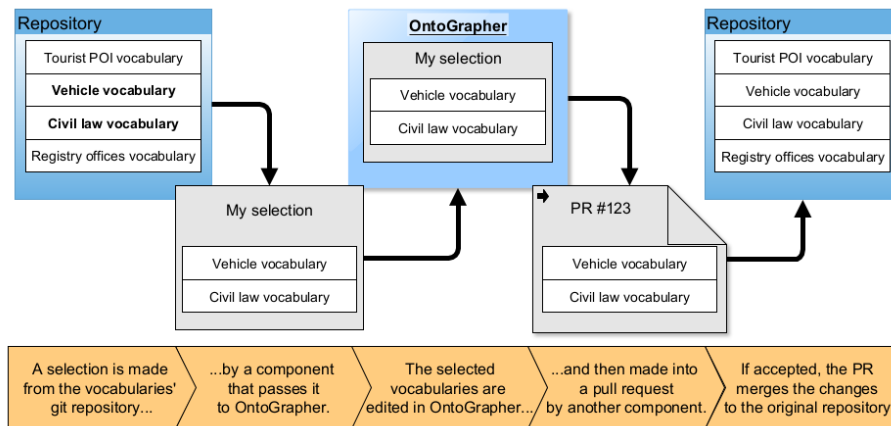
Repository

Tourist POI vocabulary

Vehicle vocabulary

Civil law vocabulary

Registry offices vocabulary

My selection

Vehicle vocabulary

Civil law vocabulary

OntoGrapher

My selection

Vehicle vocabulary

Civil law vocabulary

PR #123

Vehicle vocabulary

Civil law vocabulary

Repository

Tourist POI vocabulary

Vehicle vocabulary

Civil law vocabulary

Registry offices vocabulary

A selection is made from the vocabularies' git repository...

...by a component that passes it to OntoGrapher.

The selected vocabularies are edited in OntoGrapher...

...and then made into a pull request by another component.

If accepted, the PR merges the changes to the original repository